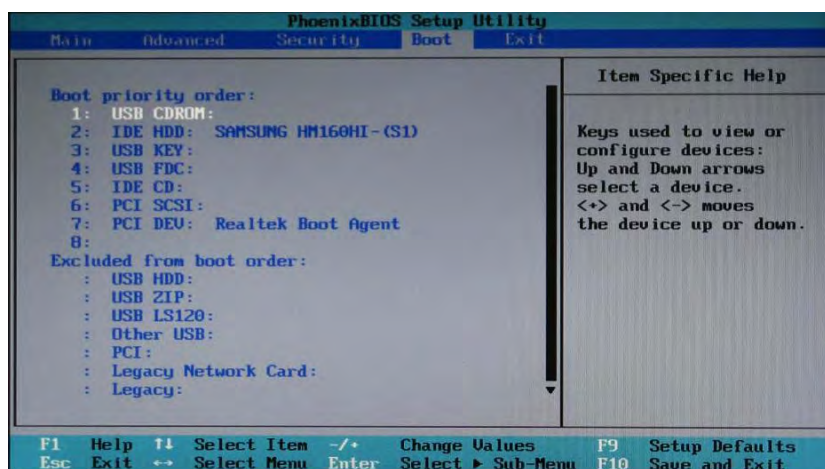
PhoenixBIOS Setup Utility

Main Advanced Security Boot Exit

Boot priority order:
1: USB CDROM:
2: IDE HDD: SAMSUNG HM160HI-(S1)
3: USB KEY:
4: USB FDC:
5: IDE CD:
6: PCI SCSI:
7: PCI DEV: Realtek Boot Agent
8:
Excluded from boot order:
: USB HDD:
: USB ZIP:
: USB LS120:
: Other USB:
: PCI:
: Legacy Network Card:
: Legacy:

Item Specific Help

Keys used to view or configure devices: Up and Down arrows select a device. <+> and <-> moves the device up or down.

F1 Help ↑↓ Select Item -/+ Change Values F9 Setup Defaults
Esc Exit ↔ Select Menu Enter Select ► Sub-Menu F10 Save and Exit